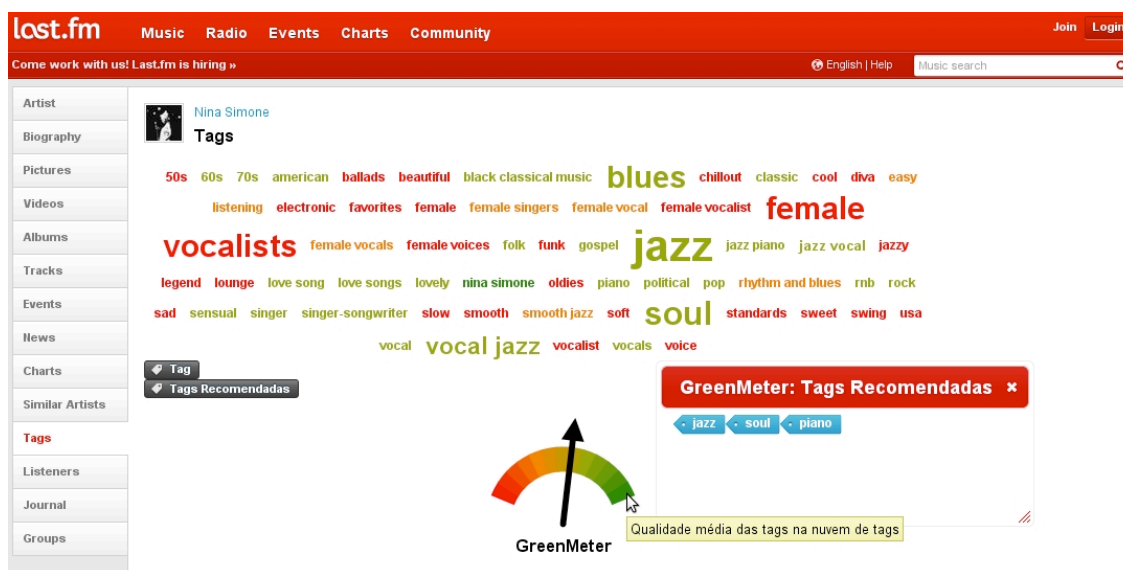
last.fm Music Radio Events Charts Community

Join Login

Come work with us! Last.fm is hiring »

English | Help

Music search

Artist
Biography
Pictures
Videos
Albums
Tracks
Events
News
Charts
Similar Artists
Tags
Listeners
Journal
Groups

Nina Simone
Tags

50s 60s 70s american ballads beautiful black classical music blues chillout classic cool diva easy listening electronic favorites female female singers female vocal female vocalist female vocalists female vocals female voices folk funk gospel jazz jazz piano jazz vocal jazzy legend lounge love song love songs lovely nina simone oldies piano political pop rhythm and blues rnb rock sad sensual singer singer-songwriter slow smooth smooth jazz soft soul standards sweet swing usa vocal vocal jazz vocalist vocals voice

Tag
Tags Recomendadas

GreenMeter: Tags Recomendadas ×

jazz soul piano

Qualidade média das tags na nuvem de tags

GreenMeter